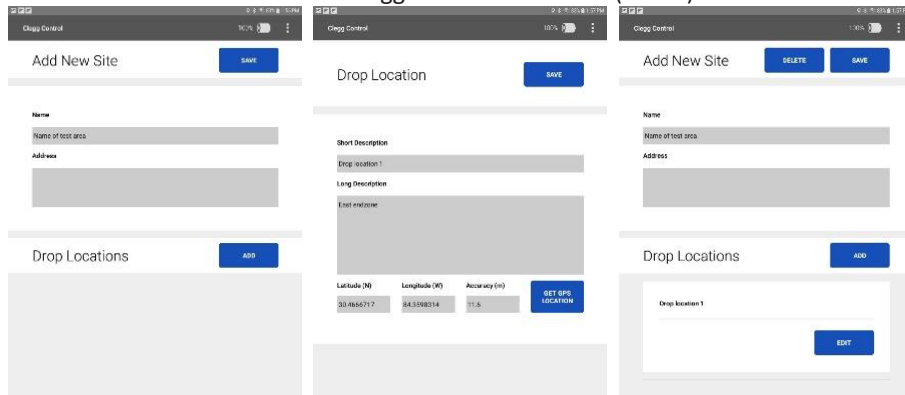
Clegg Control
100%

Add New Site

SAVE

Name

Name of test area

Address

Drop Locations

ADD

Clegg Control
100%

Drop Location

SAVE

Short Description

Drop location 1

Long Description

East endzone

Latitude (N)

30.4666717

Longitude (W)

84.3598314

Accuracy (m)

11.5

GET GPS LOCATION

Clegg Control
100%

Add New Site

DELETE

SAVE

Name

Name of test area

Address

Drop Locations

ADD

Drop location 1

EDIT